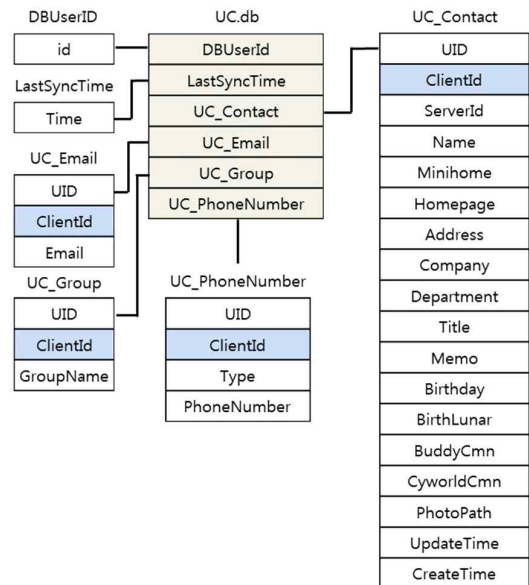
DBUserID

id

LastSyncTime

Time

UC_Email

UID

ClientId

Email

UC_Group

UID

ClientId

GroupName

UC.db

DBUserId

LastSyncTime

UC_Contact

UC_Email

UC_Group

UC_PhoneNumber

UC_PhoneNumber

UID

ClientId

Type

PhoneNumber

UC_Contact

UID

ClientId

ServerId

Name

Minihome

Homepage

Address

Company

Department

Title

Memo

Birthday

BirthLunar

BuddyCmn

CyworldCmn

PhotoPath

UpdateTime

CreateTime